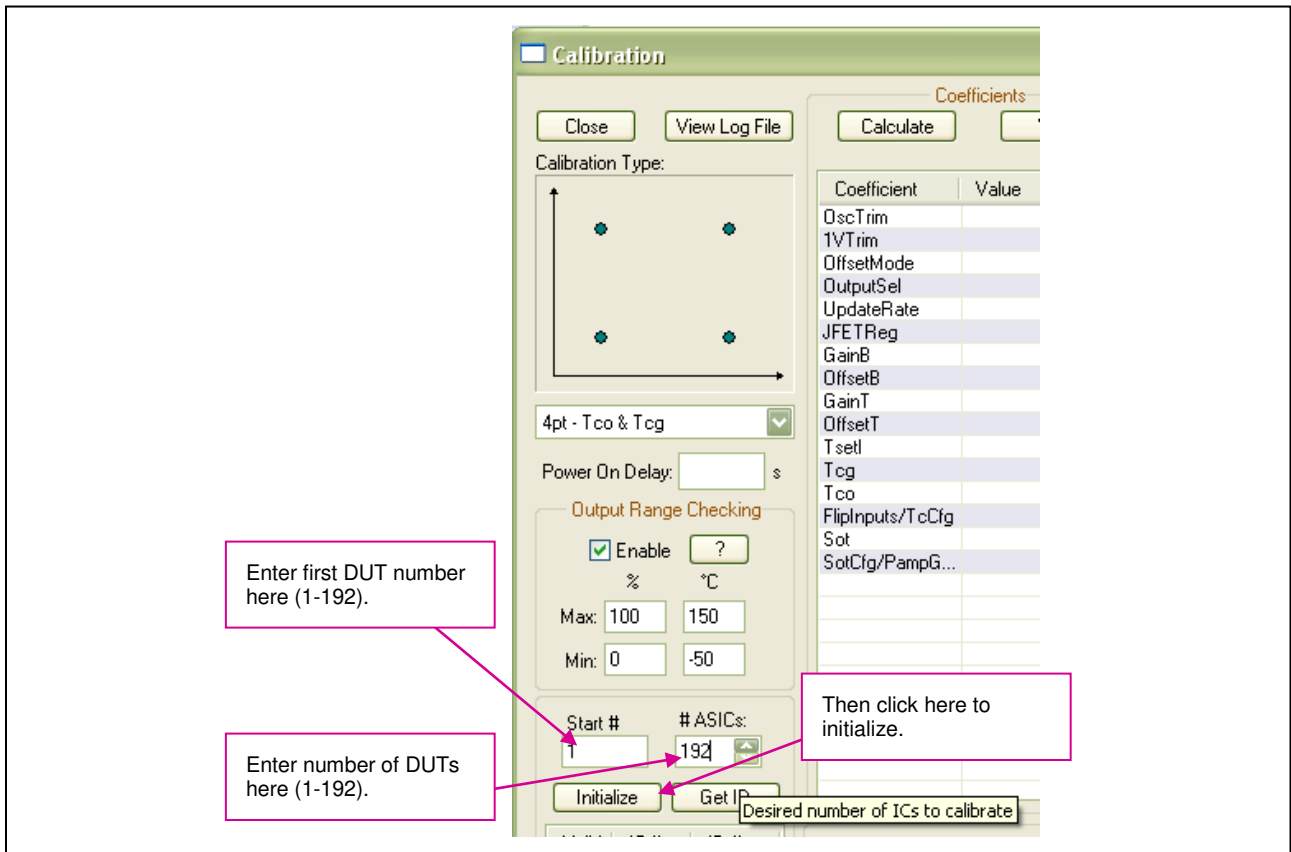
Calibration

Close

View Log File

Calibration Type:

4pt - Tco & Tcg

Power On Delay: s

Output Range Checking

Enable ?

% °C

Max: 100 150

Min: 0 -50

Start #

# ASICs:

1

192

Initialize

Get ID

Desired number of ICs to calibrate

Coefficients

Calculate

| Coefficient | Value |
|---|---|
| OscTrim | |
| 1VTrim | |
| OffsetMode | |
| OutputSel | |
| UpdateRate | |
| JFETReg | |
| GainB | |
| OffsetB | |
| GainT | |
| OffsetT | |
| TsetI | |
| Tcg | |
| Tco | |
| FlipInputs/TcCfg | |
| Sot | |
| SotCfg/PampG... | |

Enter first DUT number here (1-192).

Enter number of DUTs here (1-192).

Then click here to initialize.